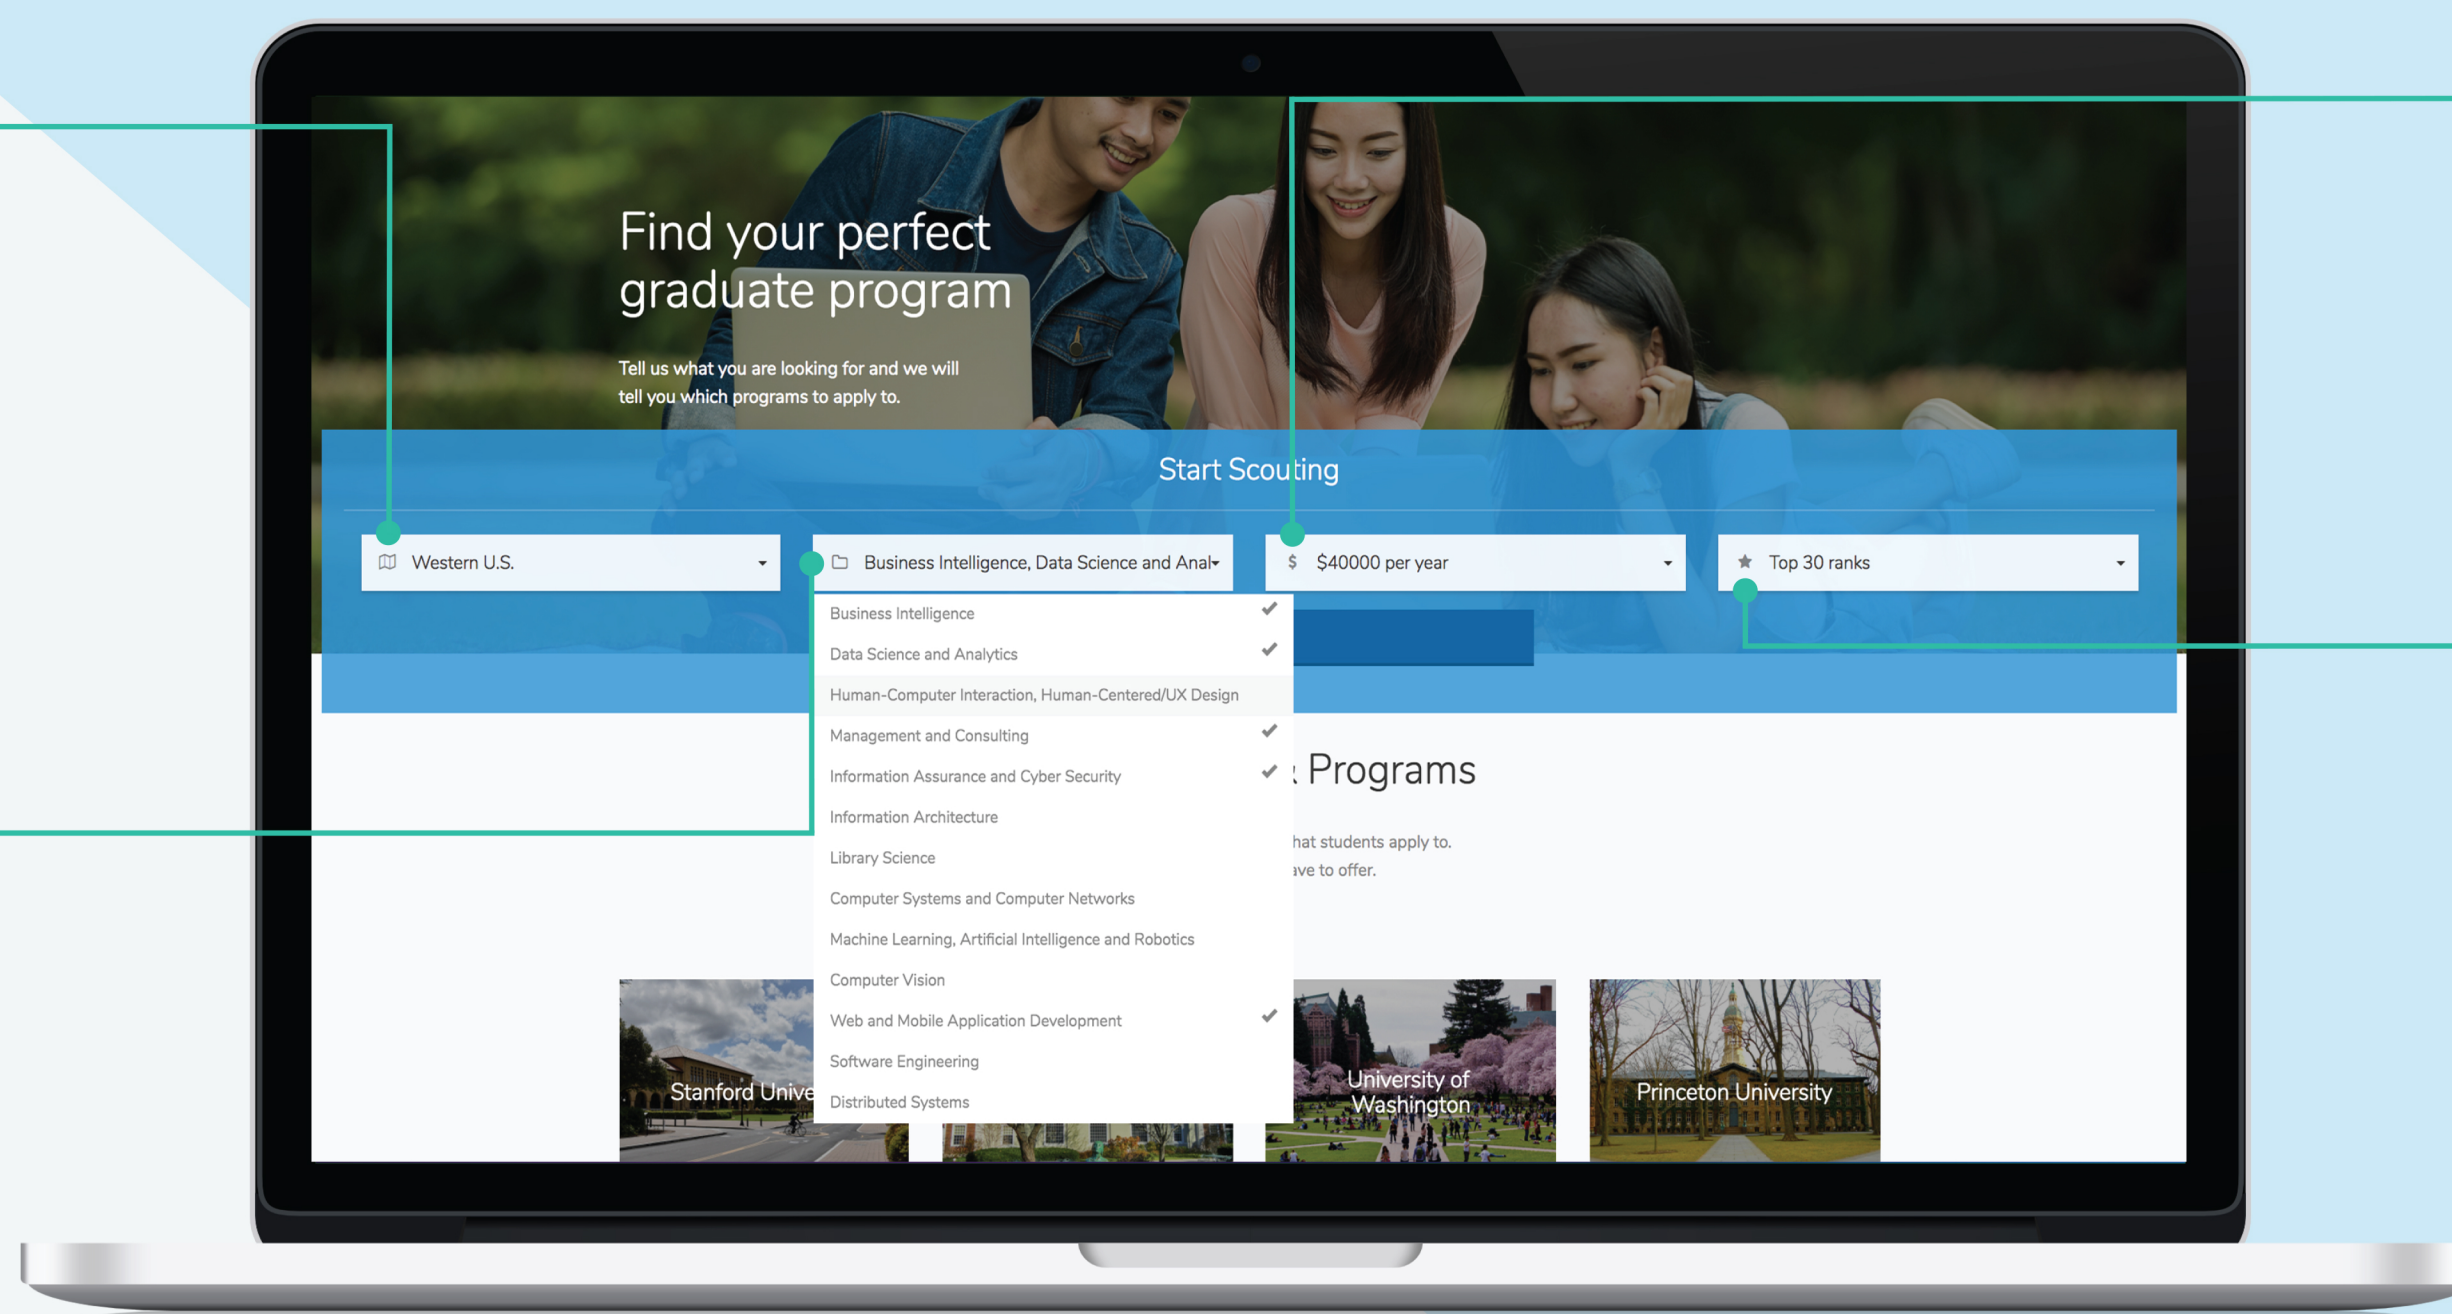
Find your perfect graduate program

Tell us what you are looking for and we will tell you which programs to apply to.

Start Scouting

Western U.S.

Business Intelligence, Data Science and Anal

$ $40000 per year

Top 30 ranks

Business Intelligence ✔
Data Science and Analytics ✔
Human-Computer Interaction, Human-Centered/UX Design
Management and Consulting ✔
Information Assurance and Cyber Security ✔
Information Architecture
Library Science
Computer Systems and Computer Networks
Machine Learning, Artificial Intelligence and Robotics
Computer Vision
Web and Mobile Application Development ✔
Software Engineering
Distributed Systems

: Programs

hat students apply to.
ave to offer.

Stanford Unive

University of Washington

Princeton University